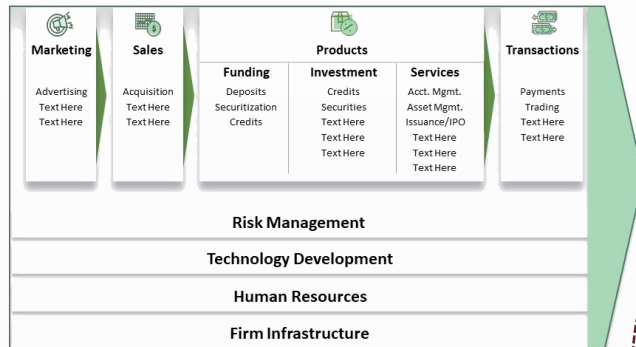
Marketing

Advertising
Text Here
Text Here

Sales

Acquisition
Text Here
Text Here

Products

Funding

Deposits
Securitization
Credits

Investment

Credits
Securities
Text Here
Text Here
Text Here

Services

Acct. Mgmt.
Asset Mgmt.
Issuance/IPO
Text Here
Text Here
Text Here

Transactions

Payments
Trading
Text Here
Text Here

Risk Management

Technology Development

Human Resources

Firm Infrastructure